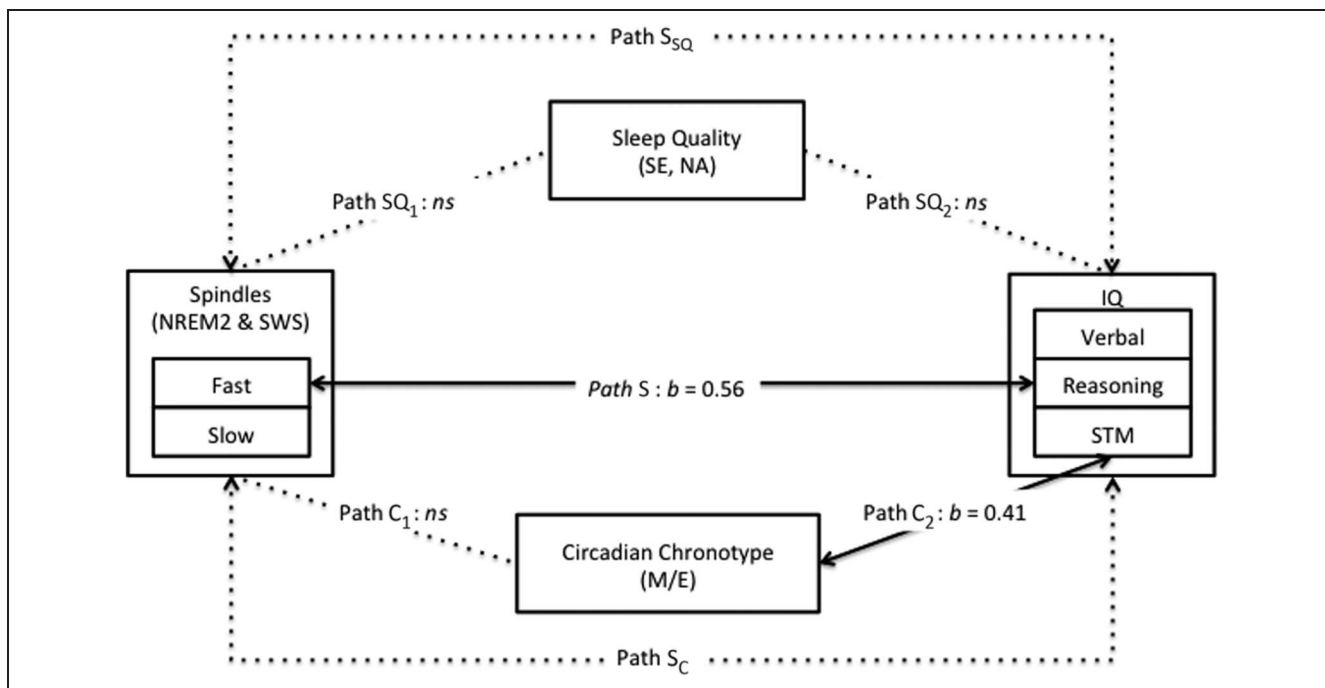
Path $S_{SQ}$

Sleep Quality (SE, NA)

Path $SQ_1$ : *ns*

Path $SQ_2$ : *ns*

Spindles (NREM2 & SWS)

Fast

Slow

*Path* S : *b* = 0.56

IQ

Verbal

Reasoning

STM

Path $C_1$ : *ns*

Path $C_2$ : *b* = 0.41

Circadian Chronotype (M/E)

Path $S_C$